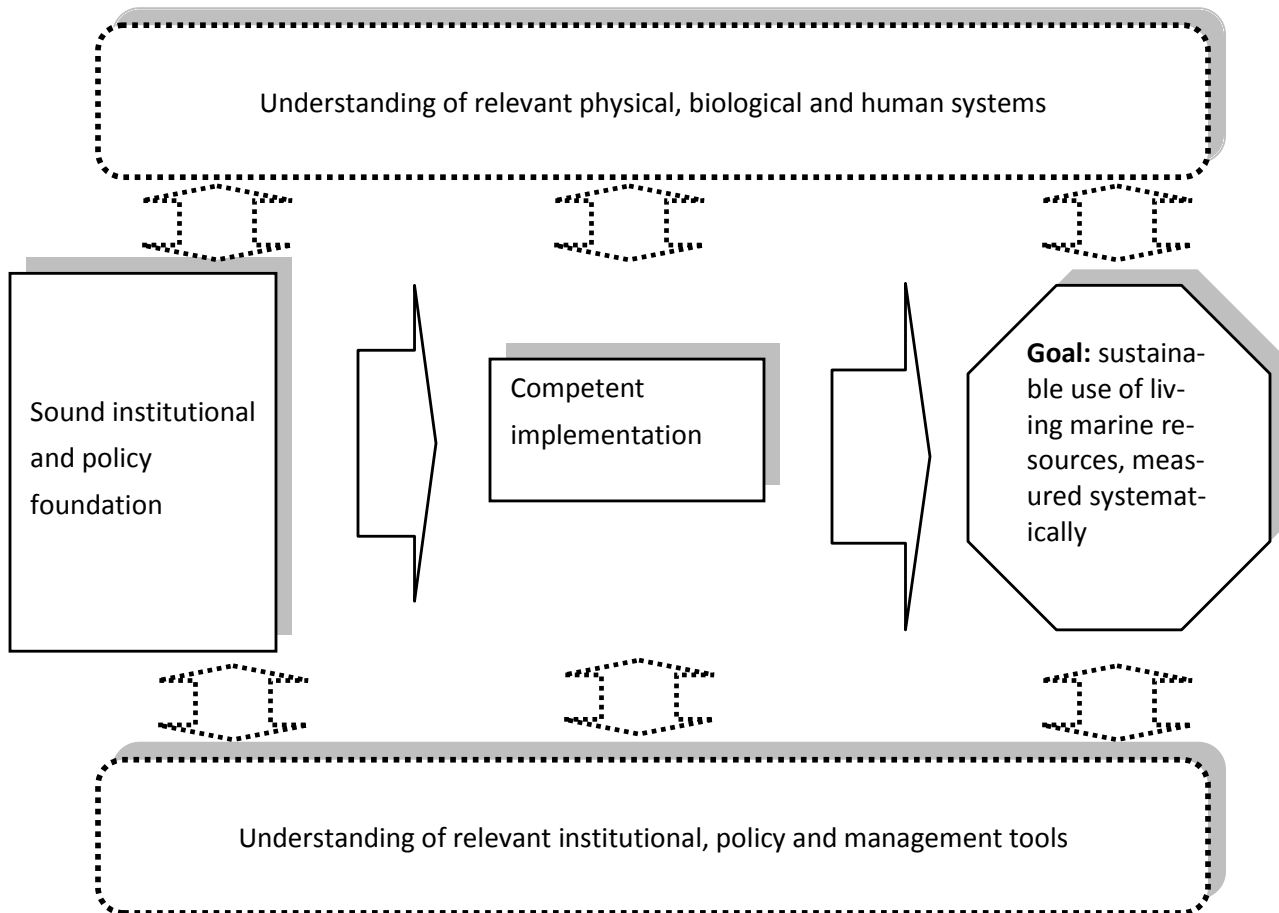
Understanding of relevant physical, biological and human systems

Sound institutional and policy foundation

Competent implementation

**Goal:** sustainable use of living marine resources, measured systematically

Understanding of relevant institutional, policy and management tools